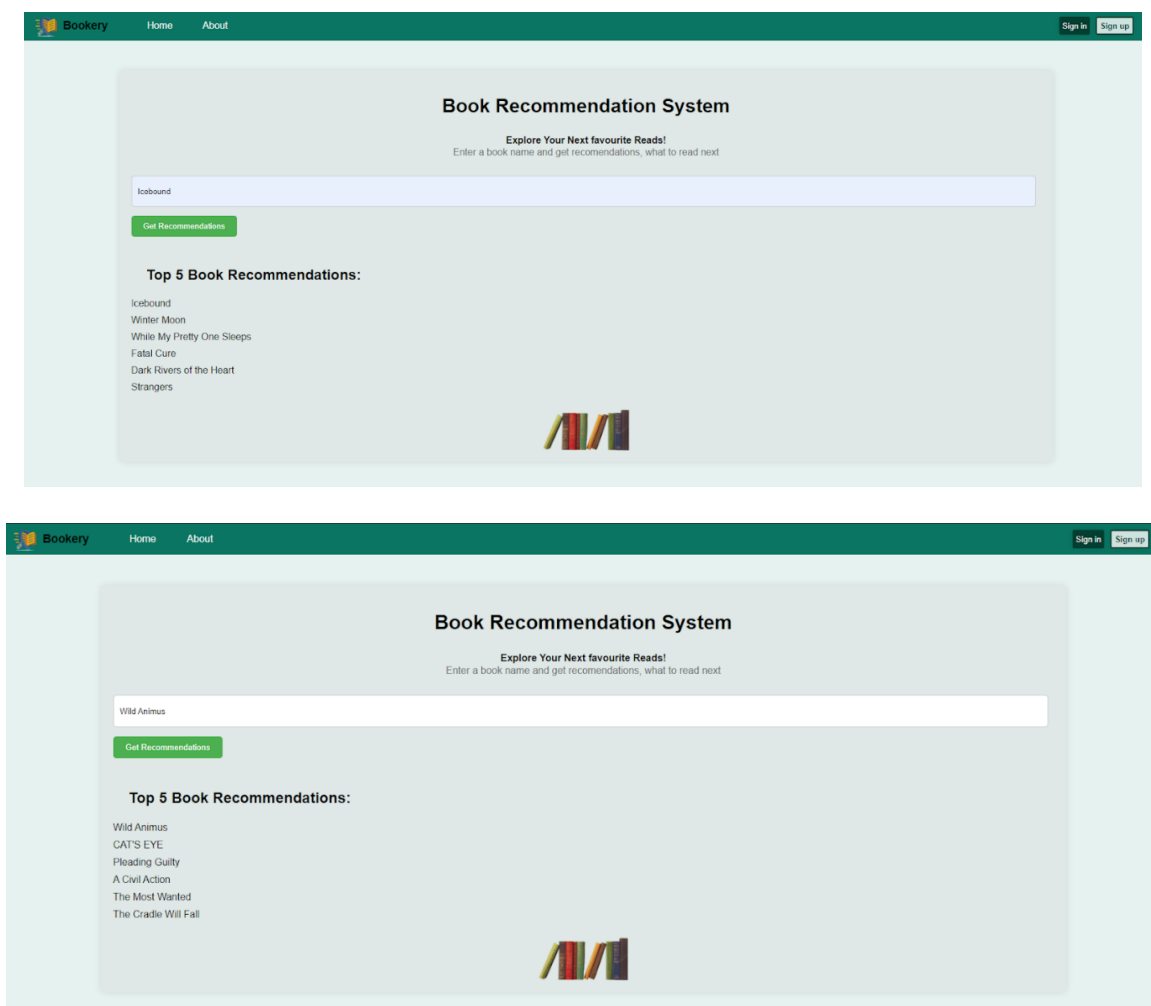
Bookery Home About Sign in Sign up

Book Recommendation System

Explore Your Next favourite Reads!
Enter a book name and get recomendations, what to read next

Icebound

Get Recommendations

Top 5 Book Recommendations:

Icebound
Winter Moon
While My Pretty One Sleeps
Fatal Cure
Dark Rivers of the Heart
Strangers

Bookery Home About Sign in Sign up

Book Recommendation System

Explore Your Next favourite Reads!
Enter a book name and get recomendations, what to read next

Wild Animus

Get Recommendations

Top 5 Book Recommendations:

Wild Animus
CAT'S EYE
Pleading Guilty
A Civil Action
The Most Wanted
The Cradle Will Fall